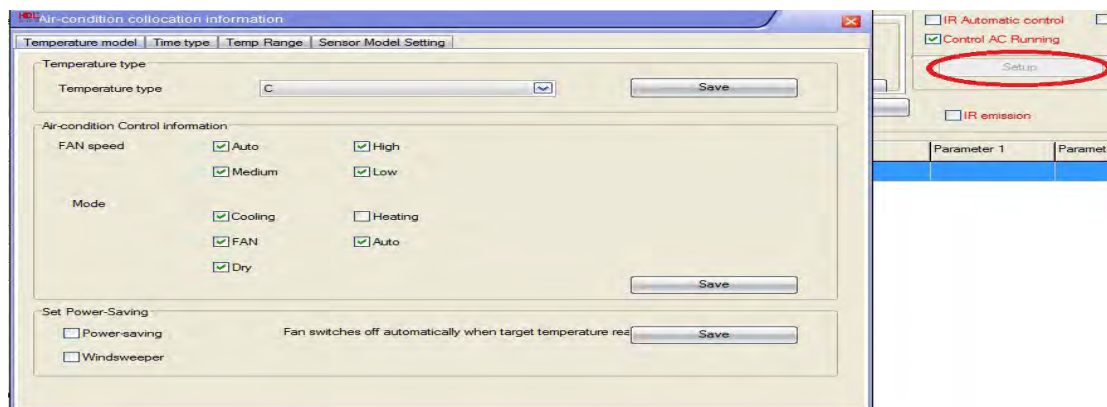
HDL Air-condition collocation information

Temperature model | Time type | Temp Range | Sensor Model Setting

Temperature type

Temperature type C

Save

Air-condition Control information

FAN speed
Auto
High
Medium
Low

Mode
Cooling
Heating
FAN
Auto
Dry

Save

Set Power-Saving
Power-saving
Windsweeper
Fan switches off automatically when target temperature rea
Save

IR Automatic control
Control AC Running
Setup
IR emission

Parameter 1
Paramet